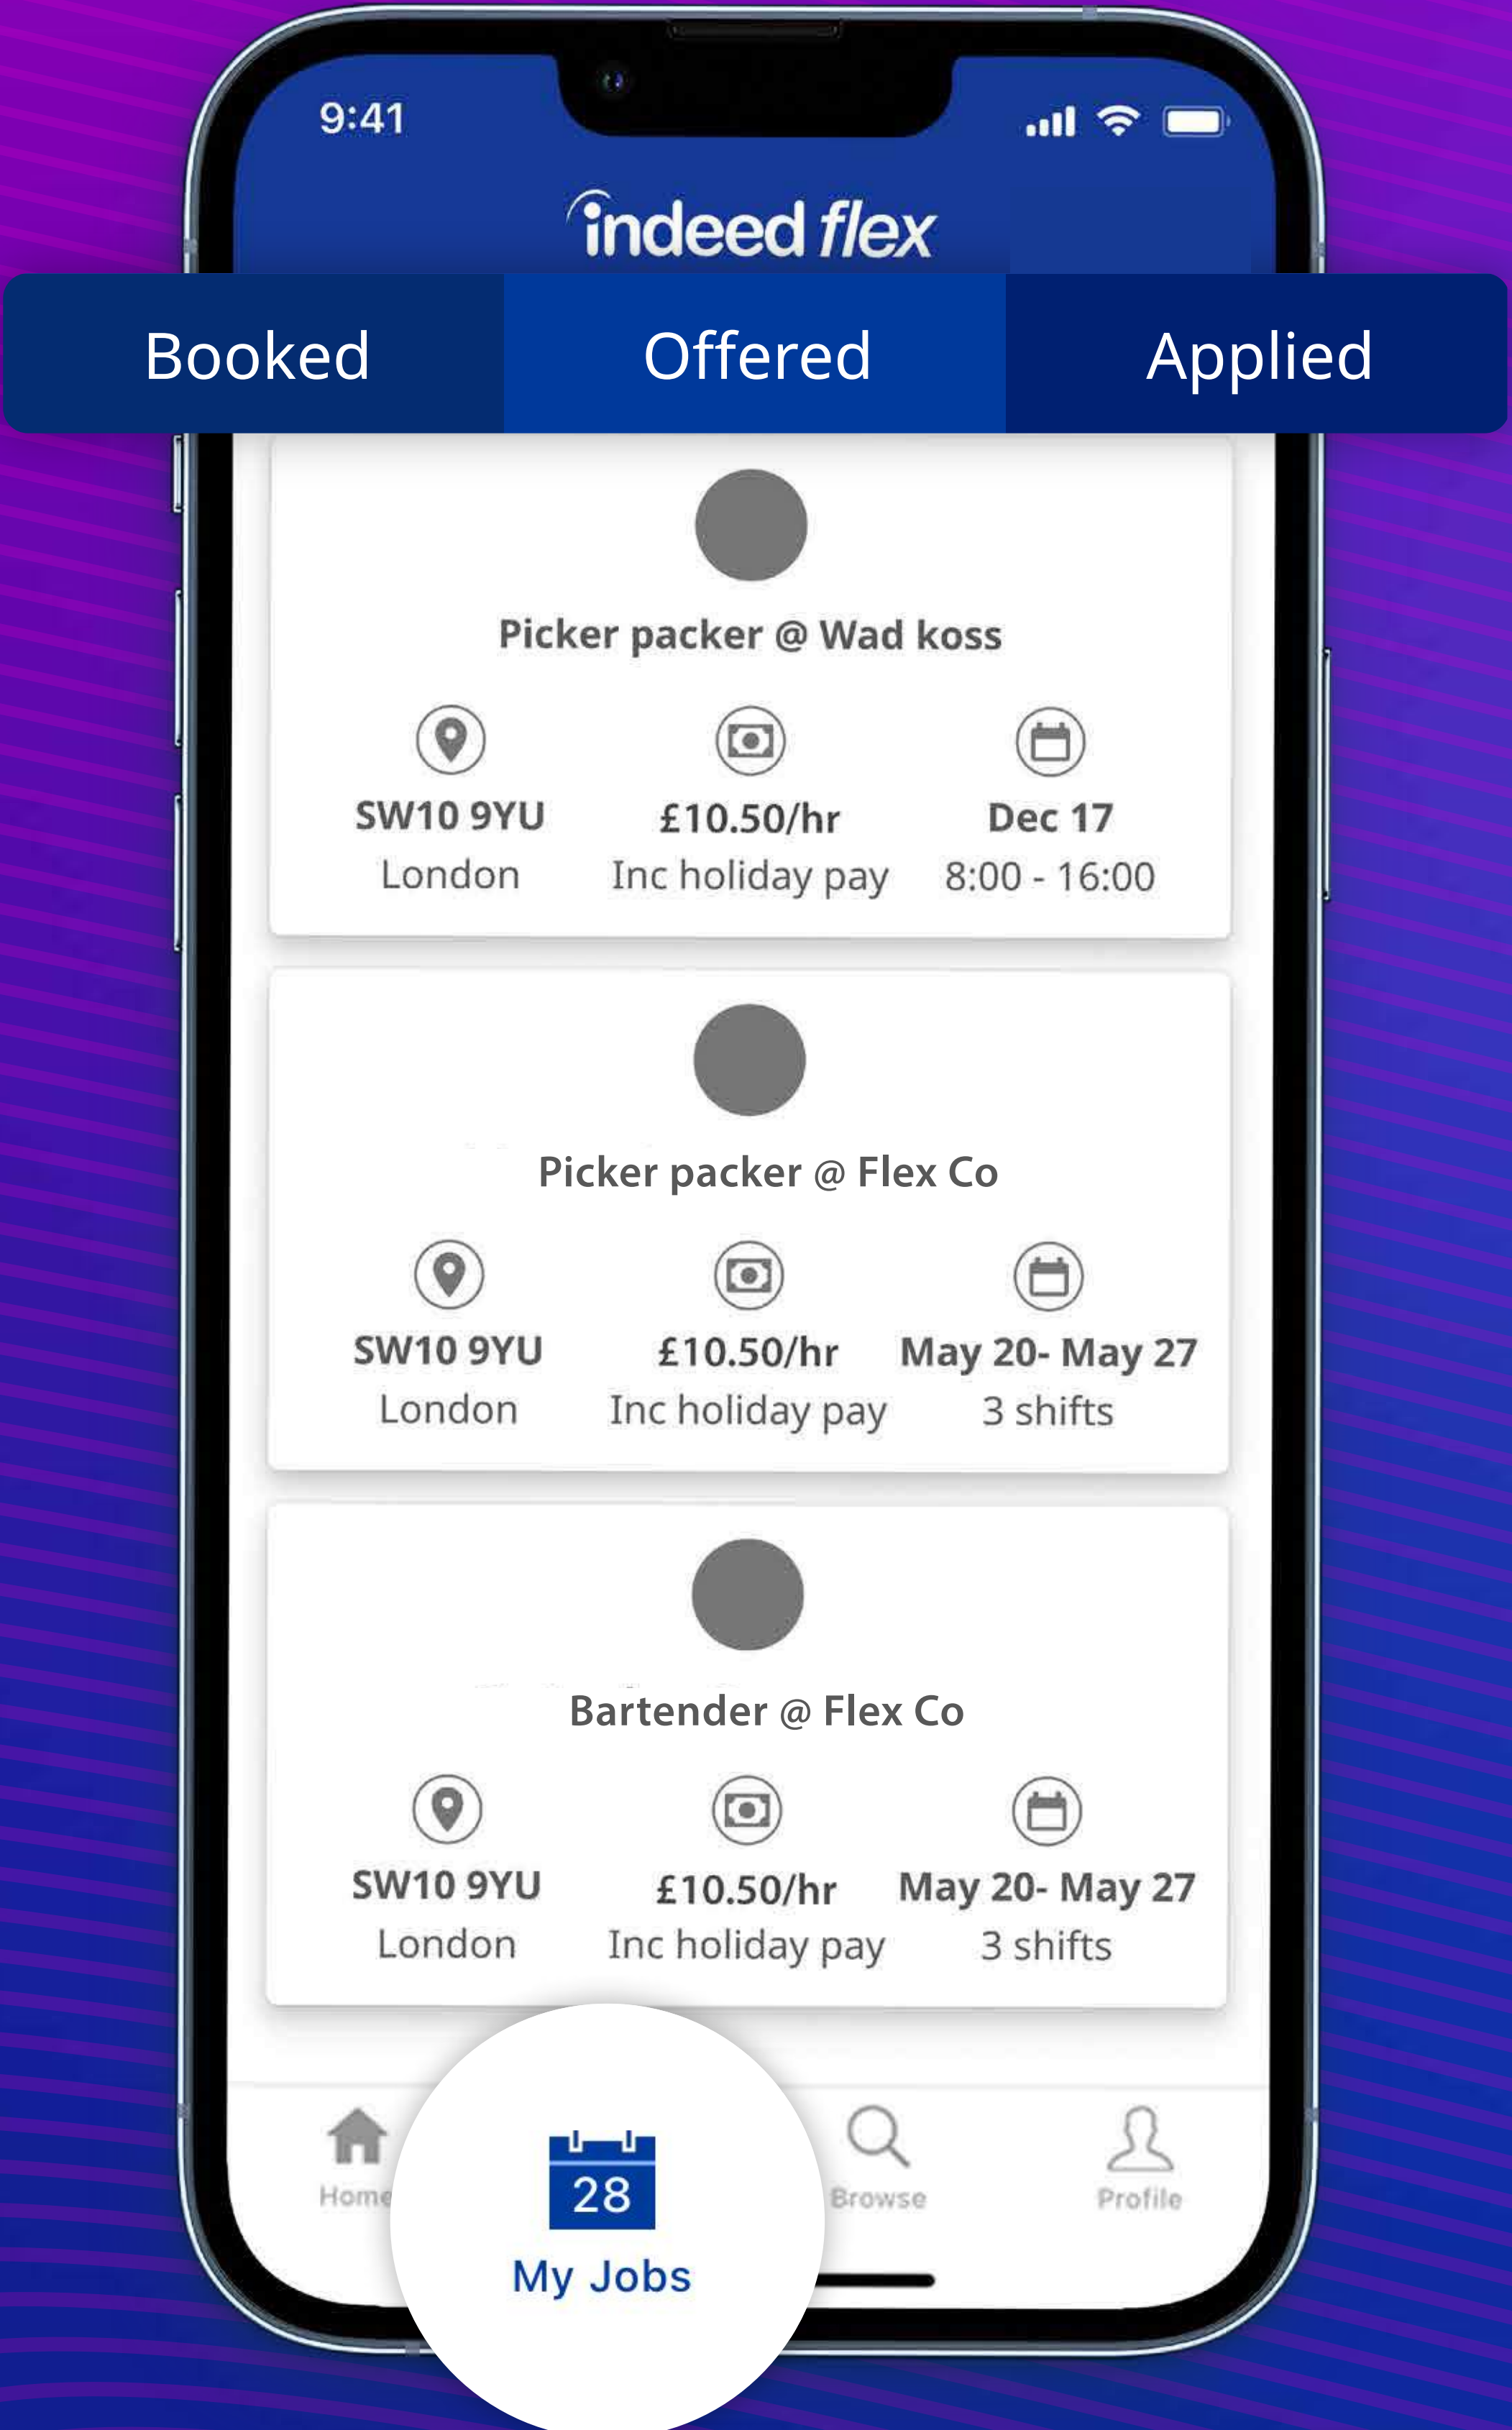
9:41

indeed flex

Booked
Offered
Applied

Picker packer @ Wad koss

SW10 9YU
London

£10.50/hr
Inc holiday pay

Dec 17
8:00 - 16:00

Picker packer @ Flex Co

SW10 9YU
London

£10.50/hr
Inc holiday pay

May 20- May 27
3 shifts

Bartender @ Flex Co

SW10 9YU
London

£10.50/hr
Inc holiday pay

May 20- May 27
3 shifts

Home
28
My Jobs
Browse
Profile